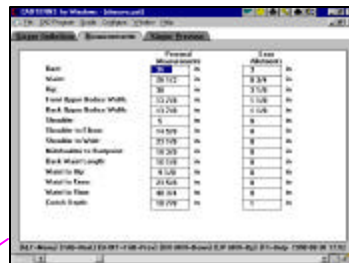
CABTONIC for Windows - [measure.cal]
File  DXF Export  Guide  Configure  Window  Help
Shape Selection | Measurements | Shape Preview

| | Personal Measurements | | Ease (Allowance) | |
|---|---|---|---|---|
| Bust: | 36 | in | 3 | in |
| Waist: | 28 1/2 | in | 3 3/4 | in |
| Hip: | 38 | in | 3 1/8 | in |
| Front Upper Bodice Width: | 13 7/8 | in | 1 1/8 | in |
| Back Upper Bodice Width: | 13 7/8 | in | 1 1/8 | in |
| Shoulder: | 5 | in | 0 | in |
| Shoulder to Elbow: | 14 5/8 | in | 0 | in |
| Shoulder to Wrist: | 23 1/8 | in | 0 | in |
| Neck/Shoulder to Bustpoint: | 10 3/8 | in | 0 | in |
| Back Waist Length: | 16 1/8 | in | 0 | in |
| Waist to Hip: | 9 1/4 | in | 0 | in |
| Waist to Knee: | 23 5/8 | in | 0 | in |
| Waist to Floor: | 40 5/8 | in | 0 | in |
| Crotch Depth: | 10 7/8 | in | 1 | in |

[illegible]